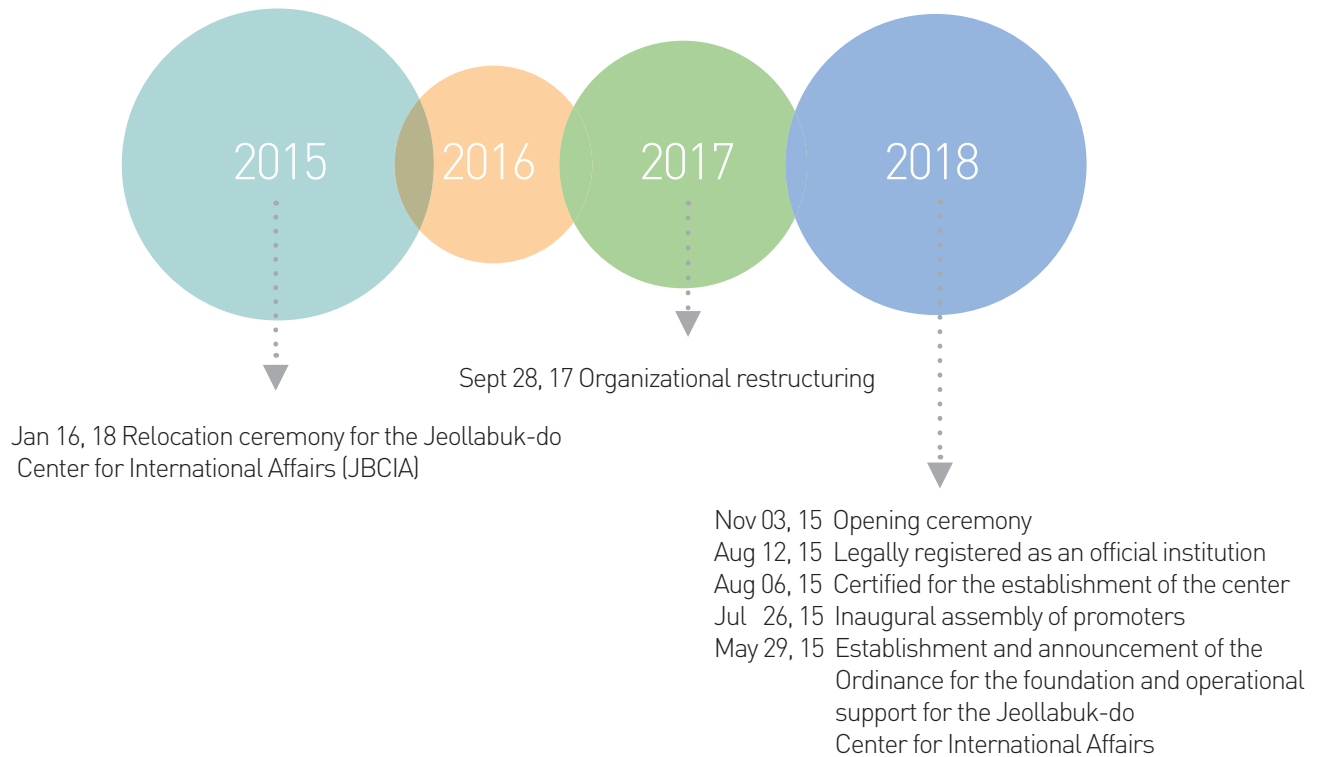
2015

2016

2017

2018

Sept 28, 17 Organizational restructuring

Jan 16, 18 Relocation ceremony for the Jeollabuk-do Center for International Affairs (JBCIA)

Nov 03, 15 Opening ceremony
Aug 12, 15 Legally registered as an official institution
Aug 06, 15 Certified for the establishment of the center
Jul 26, 15 Inaugural assembly of promoters
May 29, 15 Establishment and announcement of the Ordinance for the foundation and operational support for the Jeollabuk-do Center for International Affairs